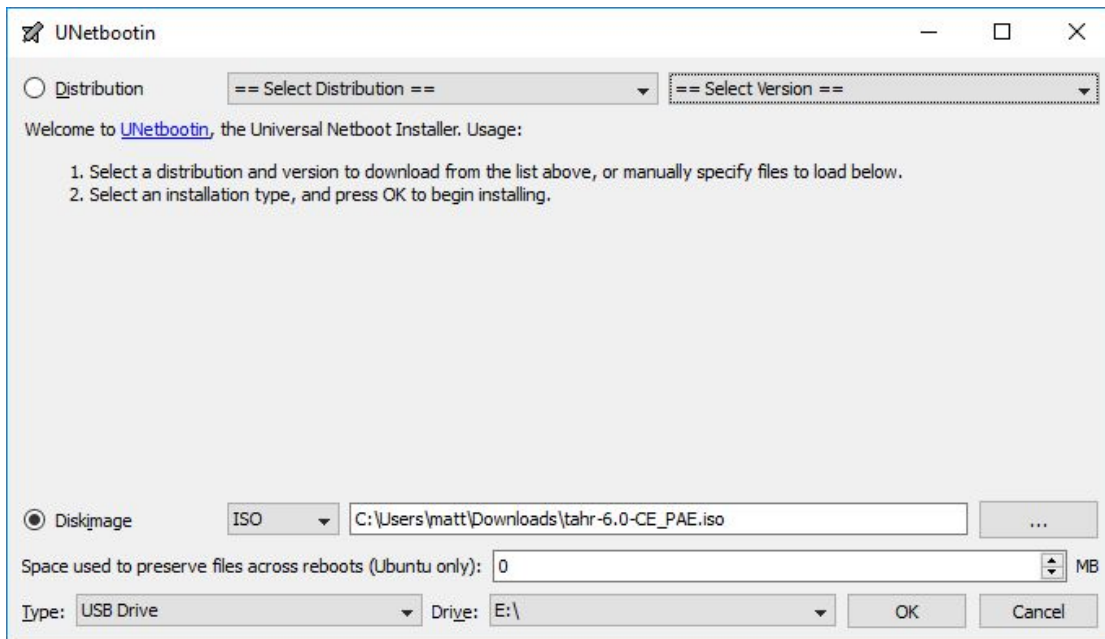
UNetbootin

Distribution == Select Distribution == == Select Version ==

Welcome to UNetbootin, the Universal Netboot Installer. Usage:

1. Select a distribution and version to download from the list above, or manually specify files to load below.
2. Select an installation type, and press OK to begin installing.

Diskimage ISO C:\Users\matt\Downloads\tahr-6.0-CE_PAE.iso ...

Space used to preserve files across reboots (Ubuntu only): 0 MB

Type: USB Drive Drive: E:\ OK Cancel